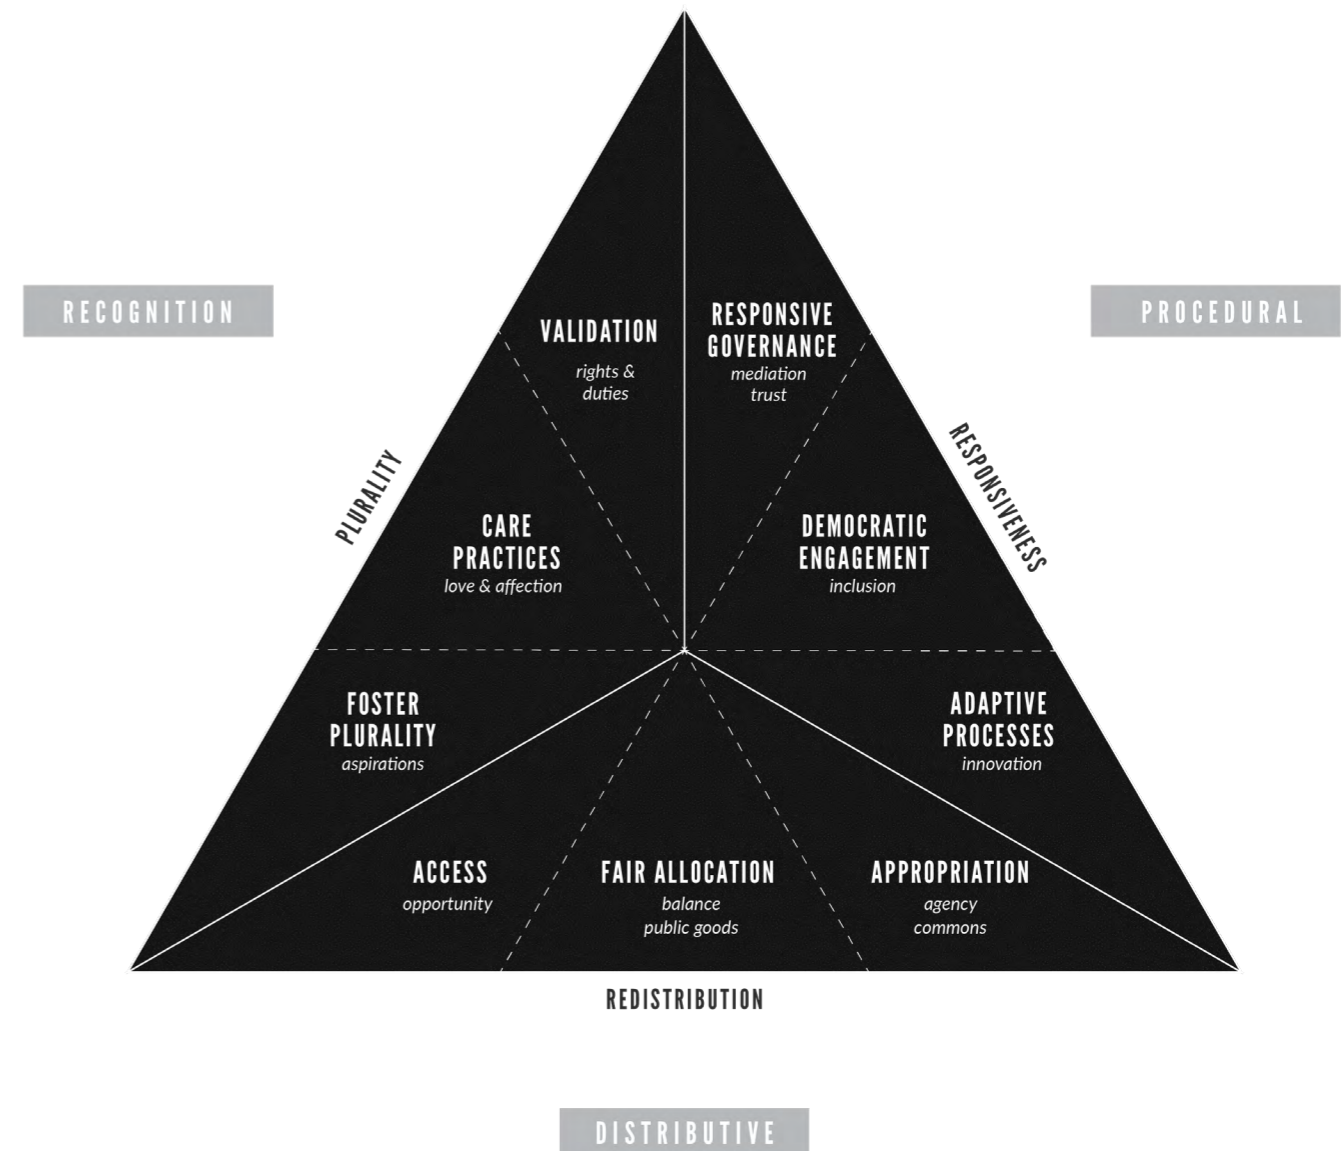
RECOGNITION

PROCEDURAL

VALIDATION
rights & duties

RESPONSIVE GOVERNANCE
mediation trust

PLURALITY

RESPONSIVENESS

CARE PRACTICES
love & affection

DEMOCRATIC ENGAGEMENT
inclusion

FOSTER PLURALITY
aspirations

ADAPTIVE PROCESSES
innovation

ACCESS
opportunity

FAIR ALLOCATION
balance
public goods

APPROPRIATION
agency
commons

REDISTRIBUTION

DISTRIBUTIVE